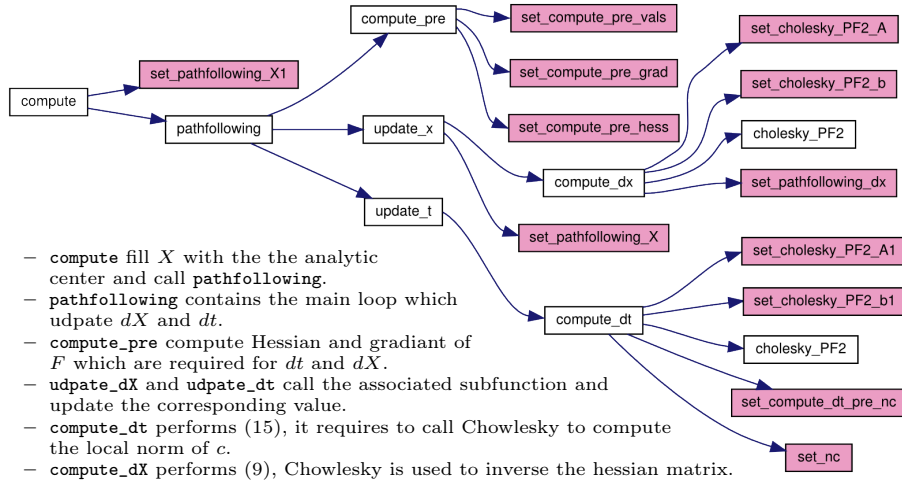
compute_pre

set_compute_pre_vals

set_cholesky_PF2_A

set_pathfollowing_X1

set_compute_pre_grad

set_cholesky_PF2_b

compute

pathfollowing

update_x

set_compute_pre_hess

cholesky_PF2

compute_dx

set_pathfollowing_dx

update_t

set_pathfollowing_X

set_cholesky_PF2_A1

set_cholesky_PF2_b1

compute_dt

cholesky_PF2

set_compute_dt_pre_nc

set_nc

– **compute** fill $X$ with the the analytic center and call **pathfollowing**.
– **pathfollowing** contains the main loop which udpate $dX$ and $dt$.
– **compute_pre** compute Hessian and gradiant of $F$ which are required for $dt$ and $dX$.
– **udpate_dX** and **udpate_dt** call the associated subfunction and update the corresponding value.
– **compute_dt** performs (15), it requires to call Chowlesky to compute the local norm of $c$.
– **compute_dX** performs (9), Chowlesky is used to inverse the hessian matrix.